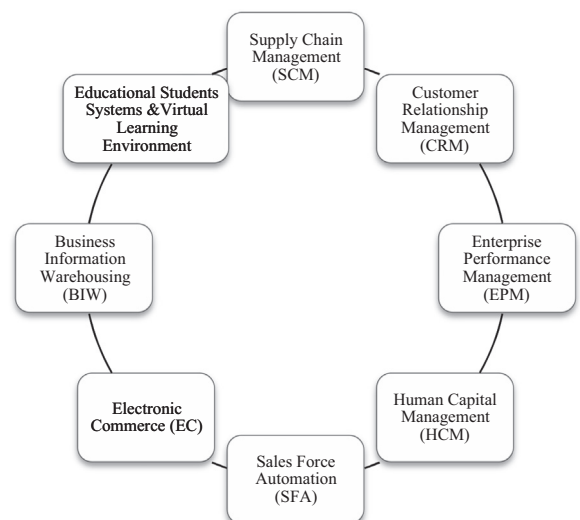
Supply Chain Management (SCM)

Customer Relationship Management (CRM)

Enterprise Performance Management (EPM)

Human Capital Management (HCM)

Sales Force Automation (SFA)

Electronic Commerce (EC)

Business Information Warehousing (BIW)

Educational Students Systems &Virtual Learning Environment